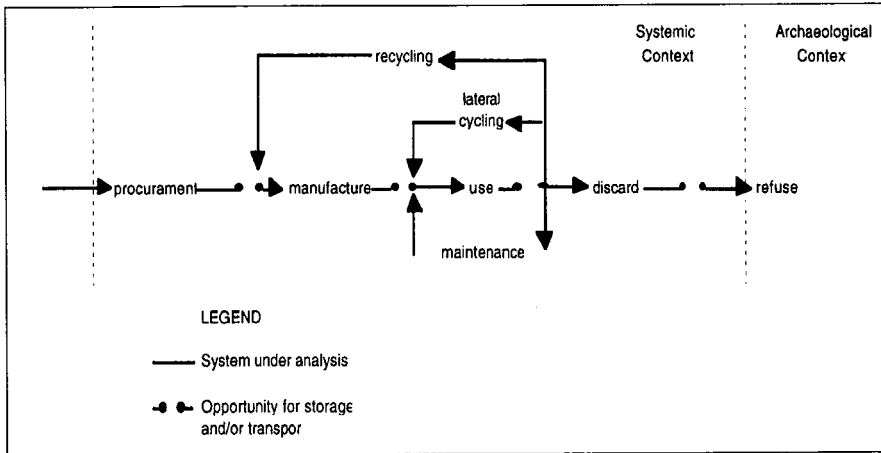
Systemic Context

Archaeological Contex

recycling

lateral cycling

procurament

manufacture

use

discard

refuse

maintenance

LEGEND

System under analysis

Opportunity for storage and/or transpor